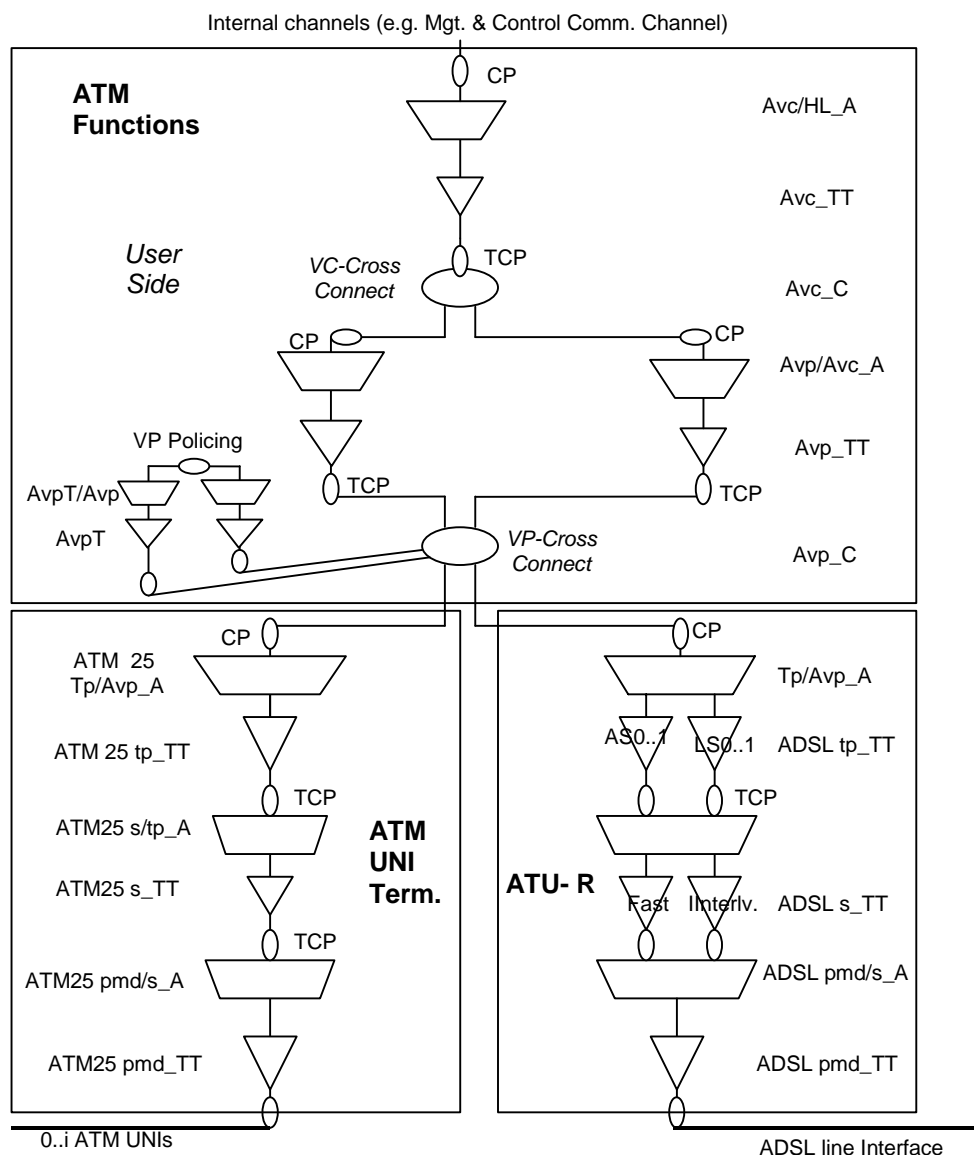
Internal channels (e.g. Mgt. & Control Comm. Channel)

CP

ATM Functions

Avc/HL_A

Avc_TT

User Side

VC-Cross Connect

TCP

Avc_C

CP

CP

Avp/Avc_A

VP Policing

Avp_TT

AvpT/Avp

TCP

TCP

AvpT

VP-Cross Connect

Avp_C

CP

CP

ATM 25 Tp/Avp_A

Tp/Avp_A

AS0..1

LS0..1

ADSL tp_TT

ATM 25 tp_TT

TCP

TCP

ATM25 s/tp_A

ATM UNI Term.

ATM25 s_TT

ATU- R

Fast

Interlv.

ADSL s_TT

TCP

ATM25 pmd/s_A

ADSL pmd/s_A

ATM25 pmd_TT

ADSL pmd_TT

0..i ATM UNIs

ADSL line Interface